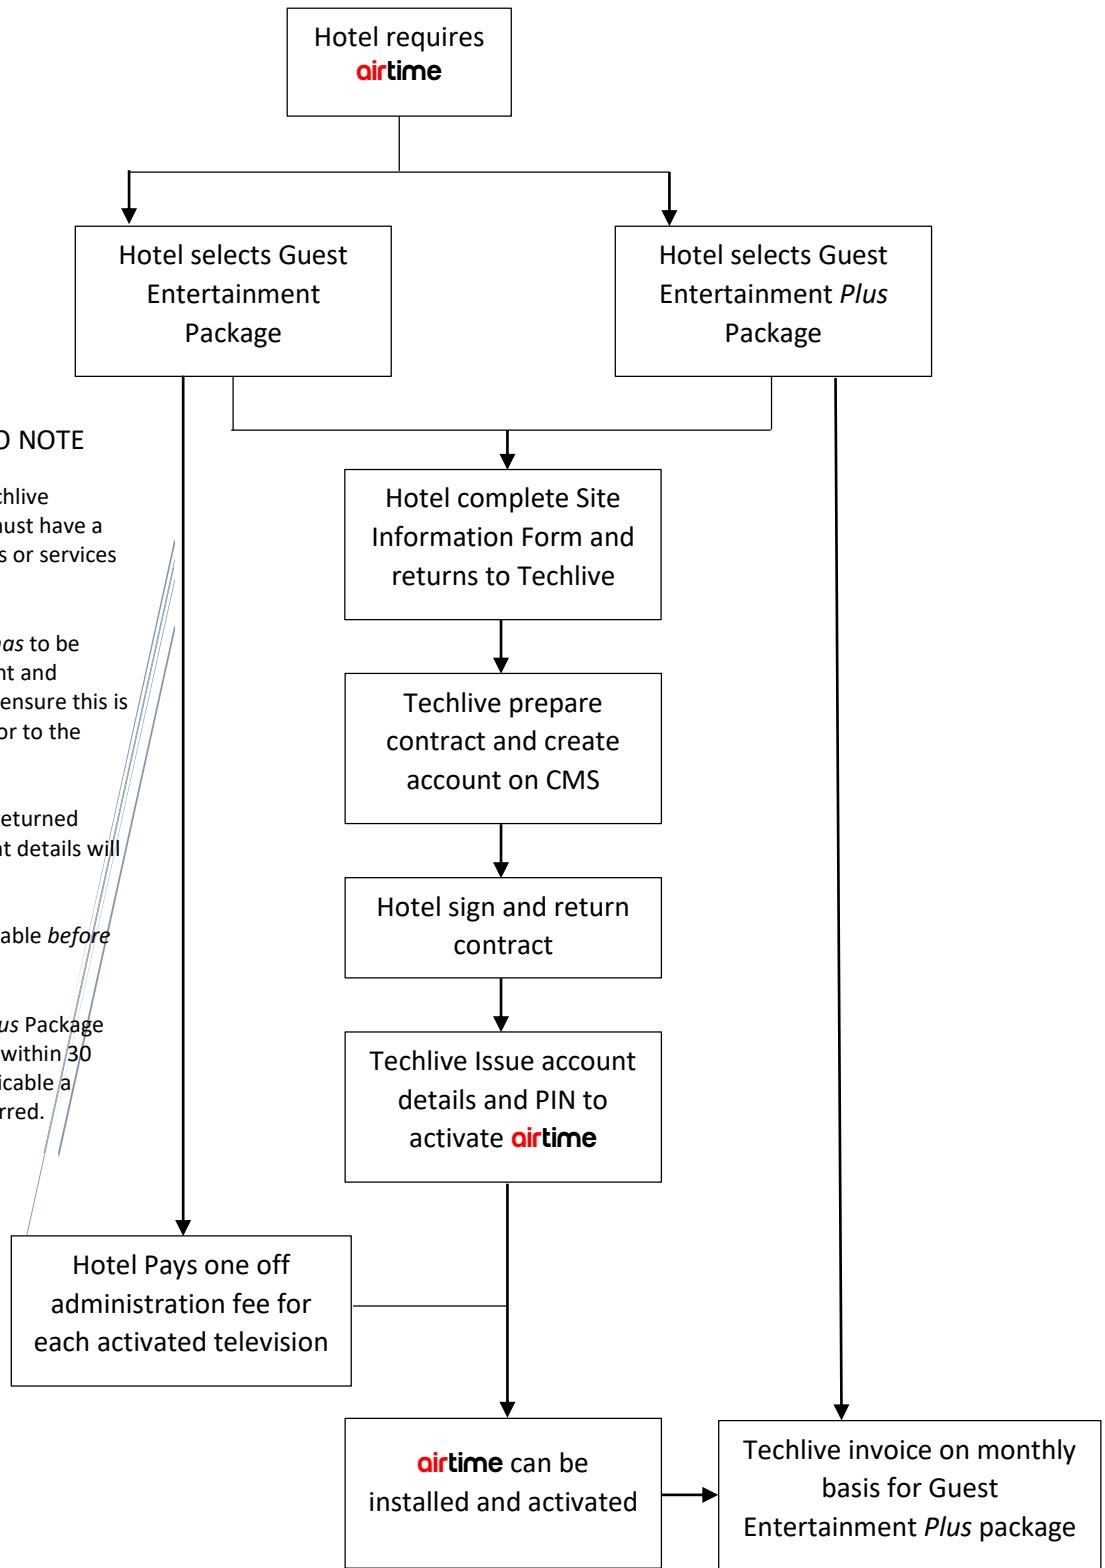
Hotel requires airtime

Hotel selects Guest Entertainment Package

Hotel selects Guest Entertainment *Plus* Package

D NOTE

chlive
must have a
s or services

*as* to be
nt and
ensure this is
or to the

eturned
nt details will

able *before*

*us* Package
within 30
icable a
rred.

Hotel complete Site Information Form and returns to Techlive

Techlive prepare contract and create account on CMS

Hotel sign and return contract

Techlive Issue account details and PIN to activate airtime

Hotel Pays one off administration fee for each activated television

airtime can be installed and activated

Techlive invoice on monthly basis for Guest Entertainment *Plus* package